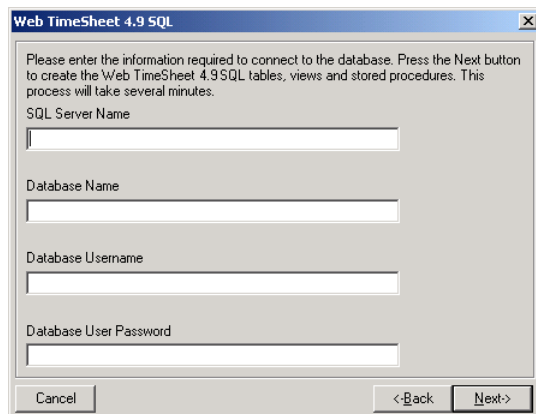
Web TimeSheet 4.9 SQL

X

Please enter the information required to connect to the database. Press the Next button to create the Web TimeSheet 4.9 SQL tables, views and stored procedures. This process will take several minutes.

SQL Server Name

Database Name

Database Username

Database User Password

Cancel

<-Back

Next->